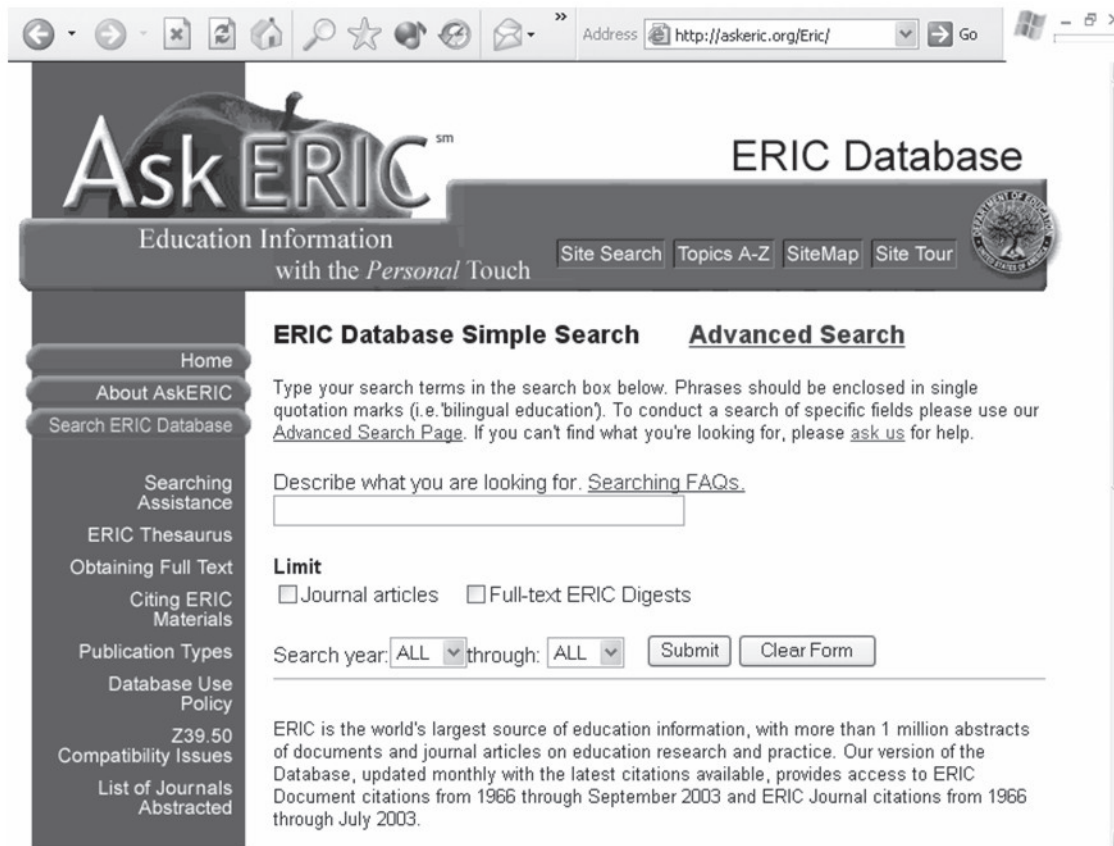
Address http://askeric.org/Eric/ Go

AskERIC sm

Education Information with the *Personal* Touch

ERIC Database

Site Search Topics A-Z SiteMap Site Tour

Home
About AskERIC
Search ERIC Database

Searching Assistance
ERIC Thesaurus
Obtaining Full Text
Citing ERIC Materials
Publication Types
Database Use Policy
Z39.50 Compatibility Issues
List of Journals Abstracted

ERIC Database Simple Search Advanced Search

Type your search terms in the search box below. Phrases should be enclosed in single quotation marks (i.e.'bilingual education'). To conduct a search of specific fields please use our Advanced Search Page. If you can't find what you're looking for, please ask us for help.

Describe what you are looking for. Searching FAQs.

Limit
Journal articles Full-text ERIC Digests

Search year: ALL through: ALL Submit Clear Form

ERIC is the world's largest source of education information, with more than 1 million abstracts of documents and journal articles on education research and practice. Our version of the Database, updated monthly with the latest citations available, provides access to ERIC Document citations from 1966 through September 2003 and ERIC Journal citations from 1966 through July 2003.